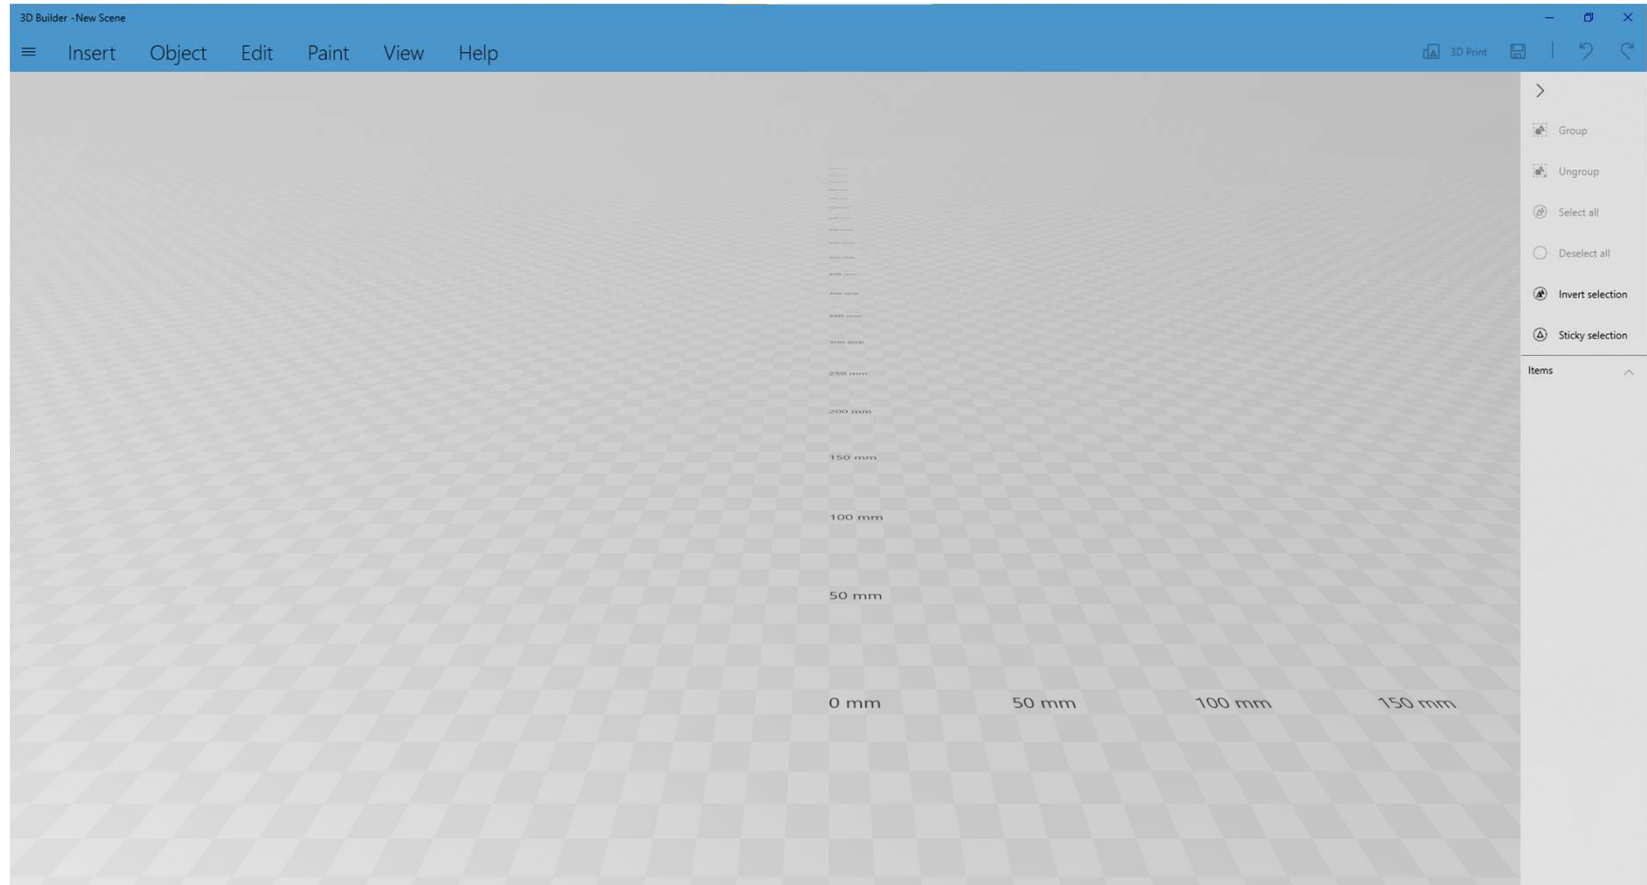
3D Builder - New Scene

Insert Object Edit Paint View Help

3D Print

Group
Ungroup
Select all
Deselect all
Invert selection
Sticky selection

Items

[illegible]
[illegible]
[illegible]
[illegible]
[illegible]
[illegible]
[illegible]
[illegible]
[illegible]
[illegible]
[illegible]
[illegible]
250 mm
200 mm
150 mm
100 mm
50 mm

0 mm 50 mm 100 mm 150 mm